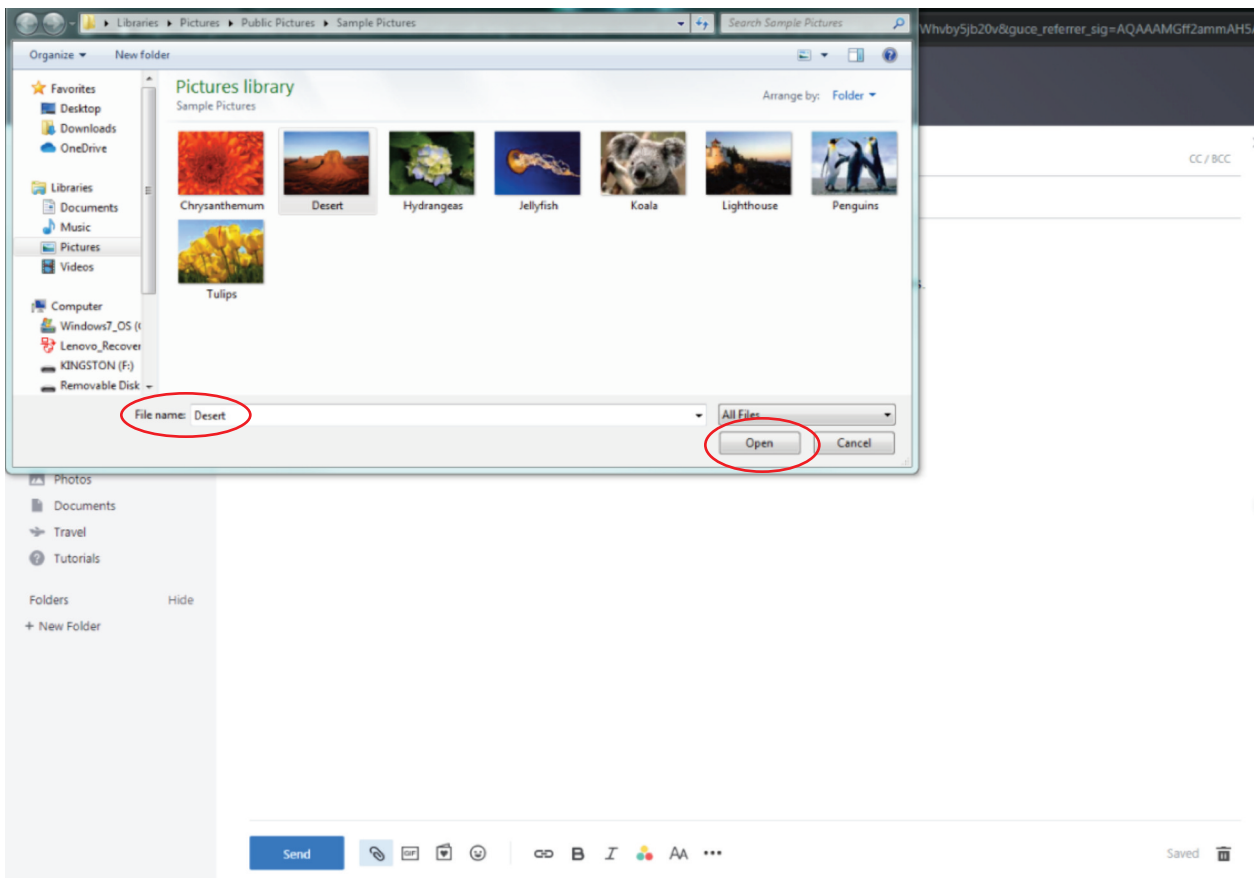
Libraries ▸ Pictures ▸ Public Pictures ▸ Sample Pictures

Search Sample Pictures

Whvby5jb20v&guce_referrer_sig=AQAAAMGff2ammAHS

Organize ▾ New folder

Favorites
Desktop
Downloads
OneDrive

Libraries
Documents
Music
Pictures
Videos

Computer
Windows7_OS (C
Lenovo_Recover
KINGSTON (F:)
Removable Disk

Pictures library
Sample Pictures

Arrange by: Folder ▾

Chrysanthemum
Desert
Hydrangeas
Jellyfish
Koala
Lighthouse
Penguins
Tulips

File name: Desert

All Files

Open
Cancel

CC / BCC

Photos
Documents
Travel
Tutorials

Folders Hide
+ New Folder

Send

Saved